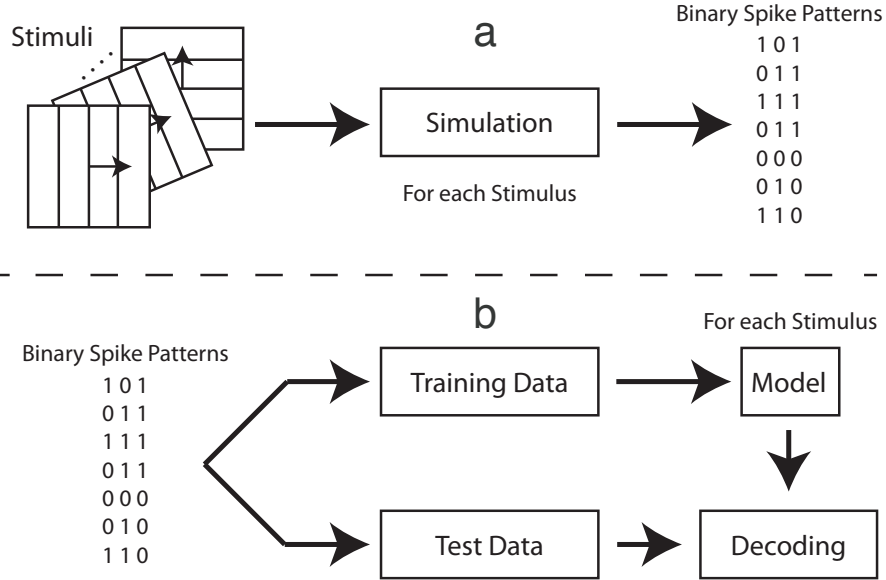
Stimuli

a

Simulation

For each Stimulus

Binary Spike Patterns
1 0 1
0 1 1
1 1 1
0 1 1
0 0 0
0 1 0
1 1 0

b

Binary Spike Patterns
1 0 1
0 1 1
1 1 1
0 1 1
0 0 0
0 1 0
1 1 0

Training Data

For each Stimulus

Model

Test Data

Decoding